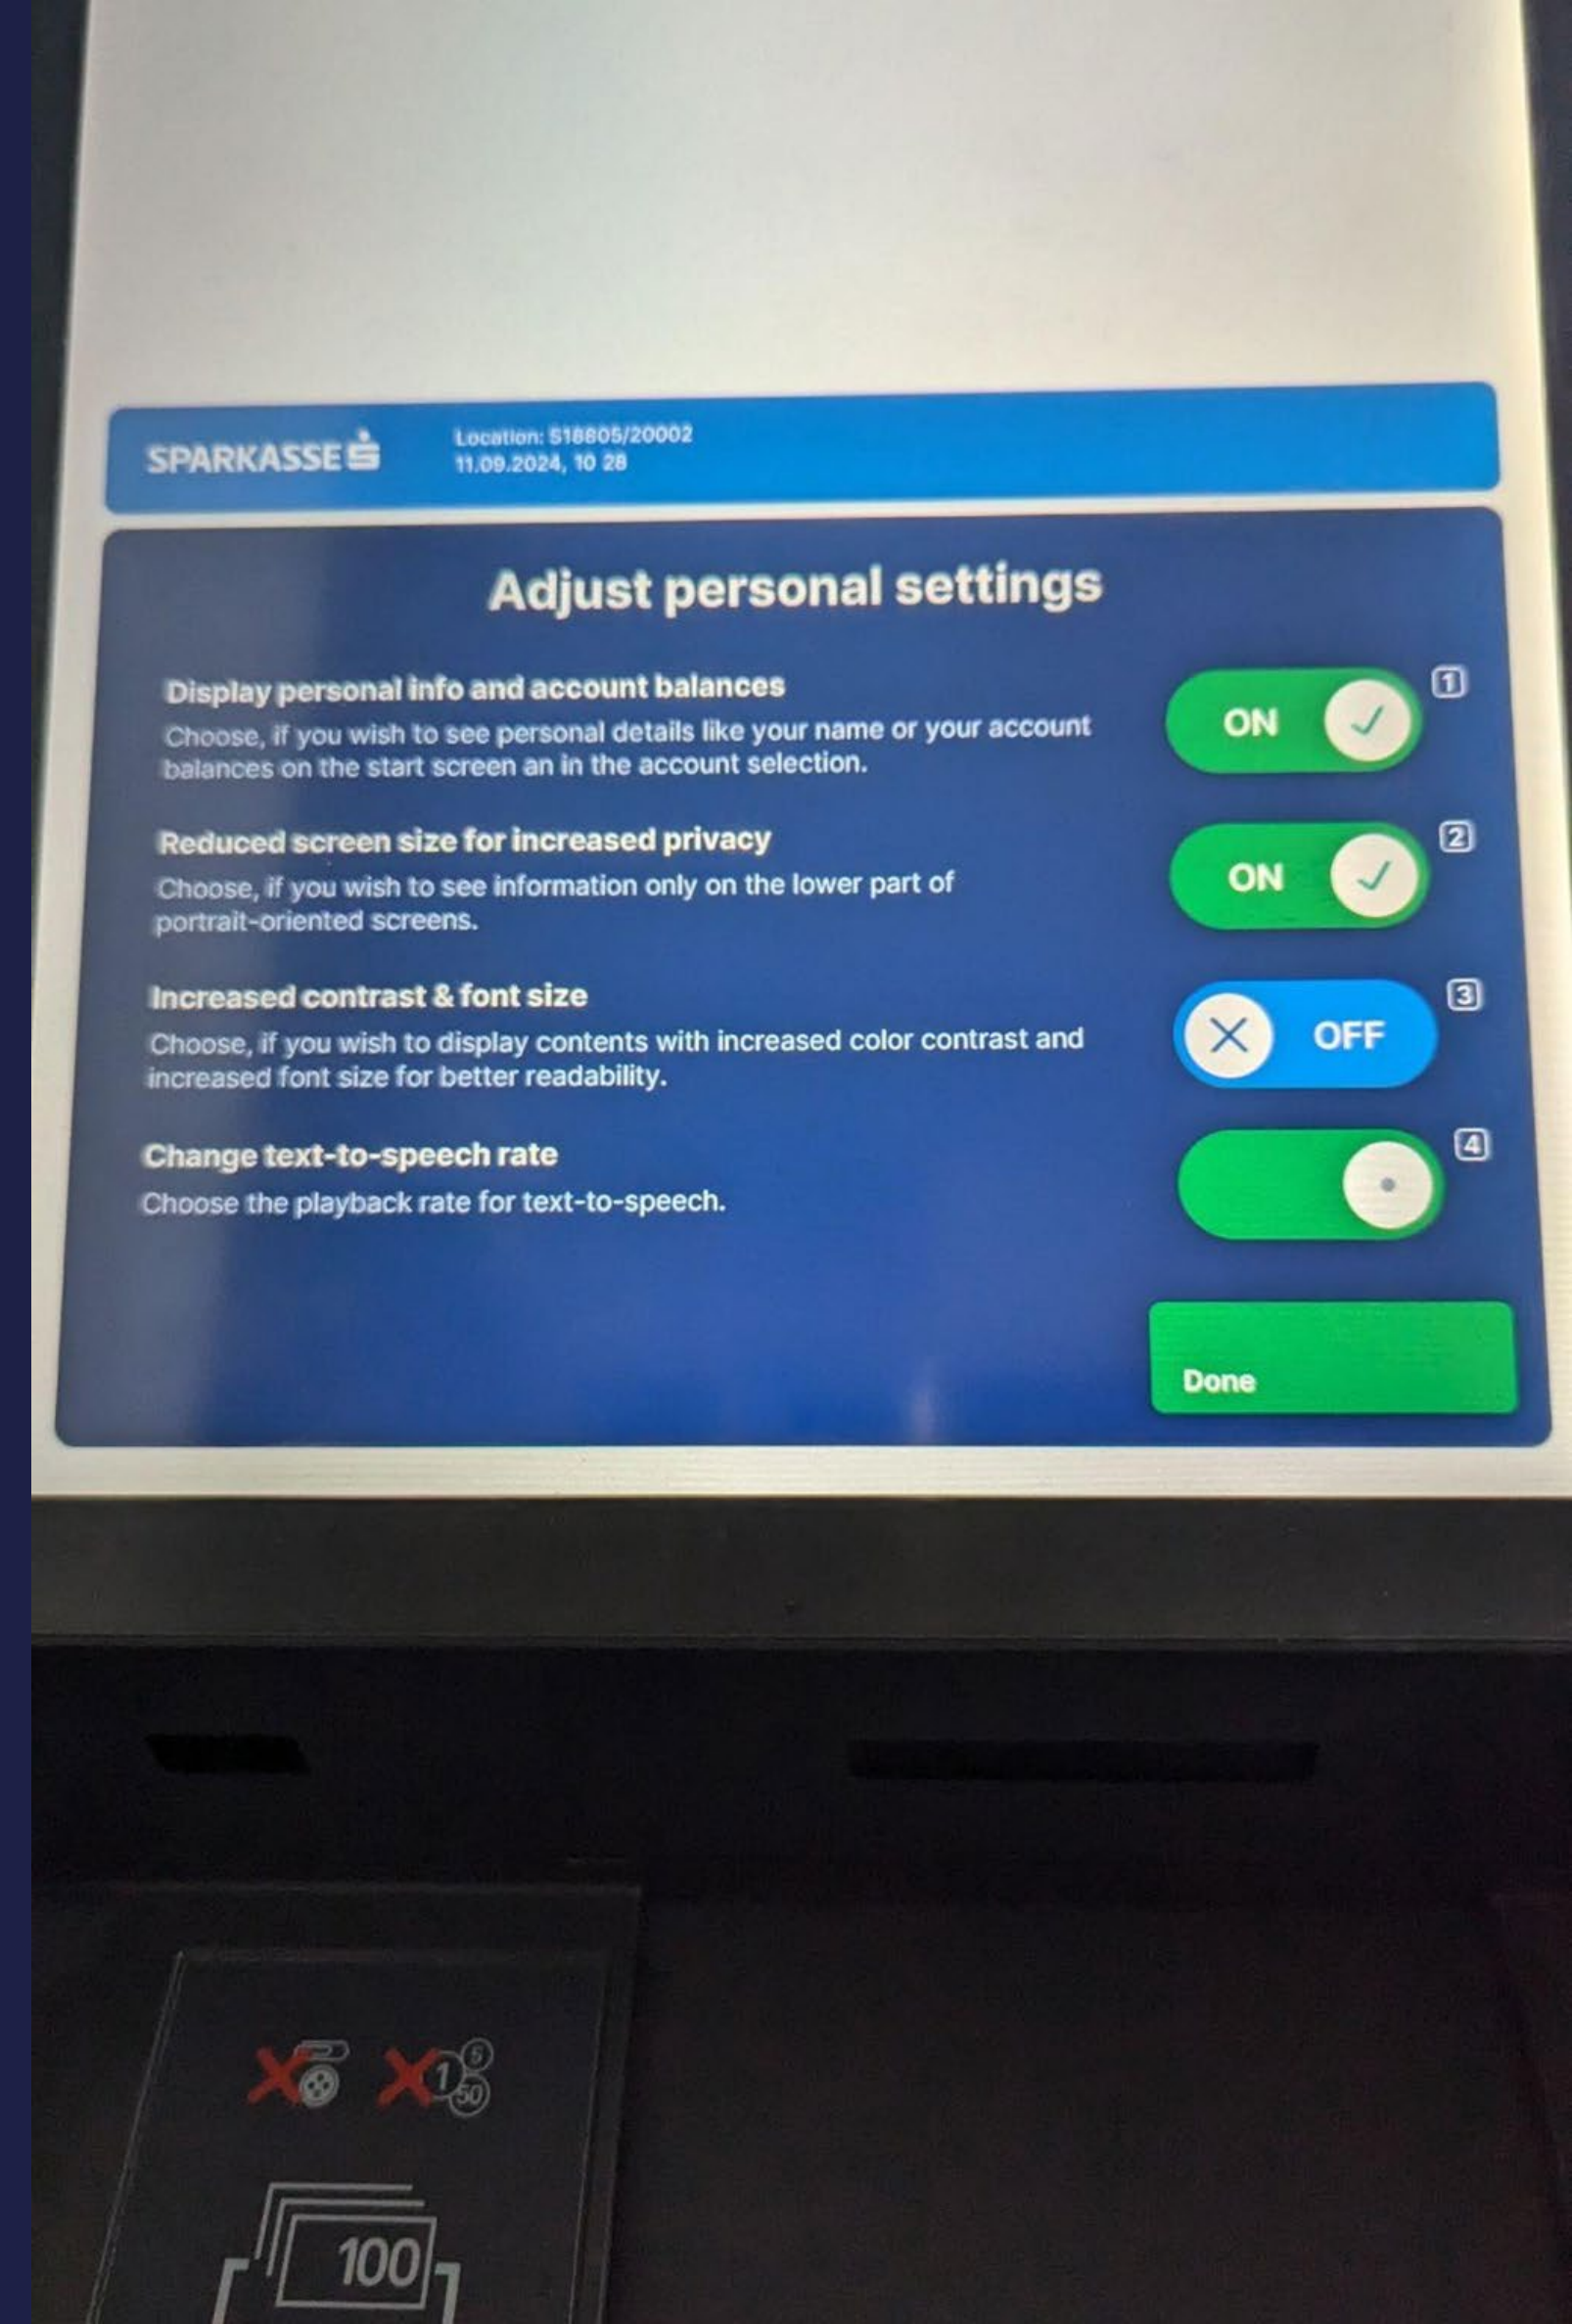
SPARKASSE

Location: S18805/20002
11.09.2024, 10 28

Adjust personal settings

Display personal info and account balances
Choose, if you wish to see personal details like your name or your account balances on the start screen an in the account selection.

ON
1

Reduced screen size for increased privacy
Choose, if you wish to see information only on the lower part of portrait-oriented screens.

ON
2

Increased contrast & font size
Choose, if you wish to display contents with increased color contrast and increased font size for better readability.

OFF
3

Change text-to-speech rate
Choose the playback rate for text-to-speech.

4

Done

1
5
50

100